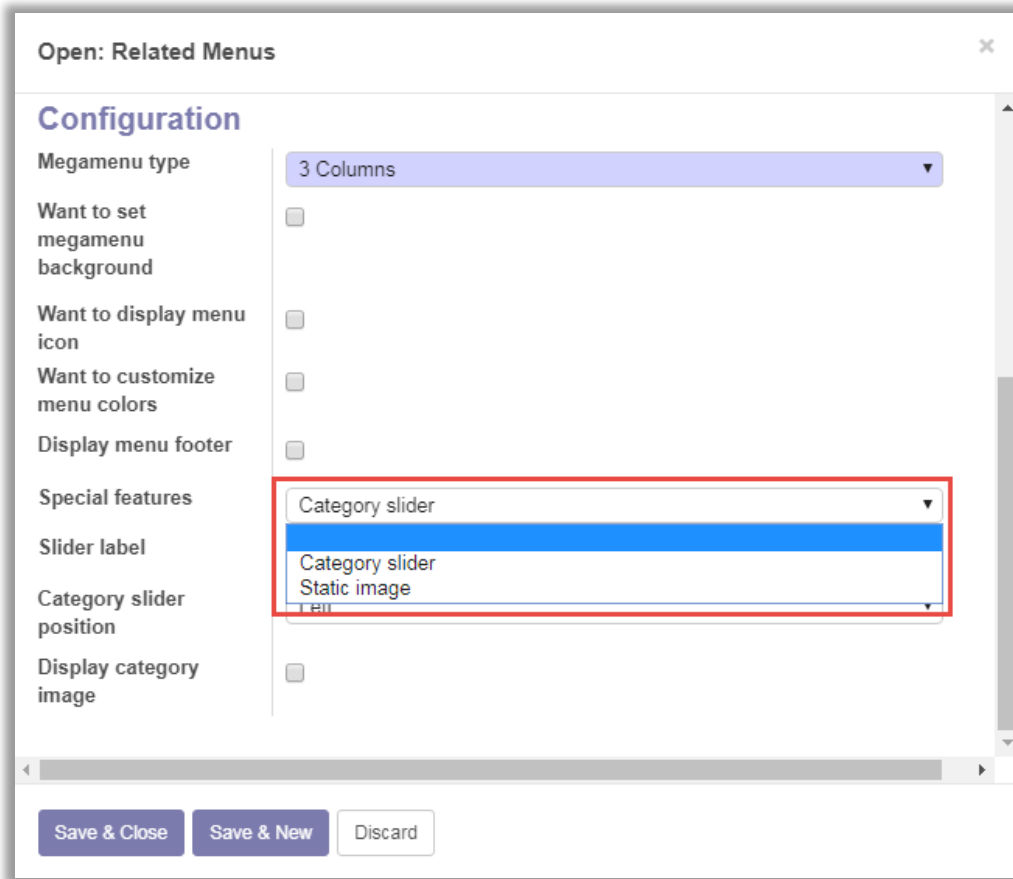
Open: Related Menus

×

Configuration

Megamenu type
3 Columns

Want to set megamenu background

Want to display menu icon

Want to customize menu colors

Display menu footer

Special features
Category slider

Category slider
Static image

Slider label

Category slider position
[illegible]

Display category image

Save & Close
Save & New
Discard